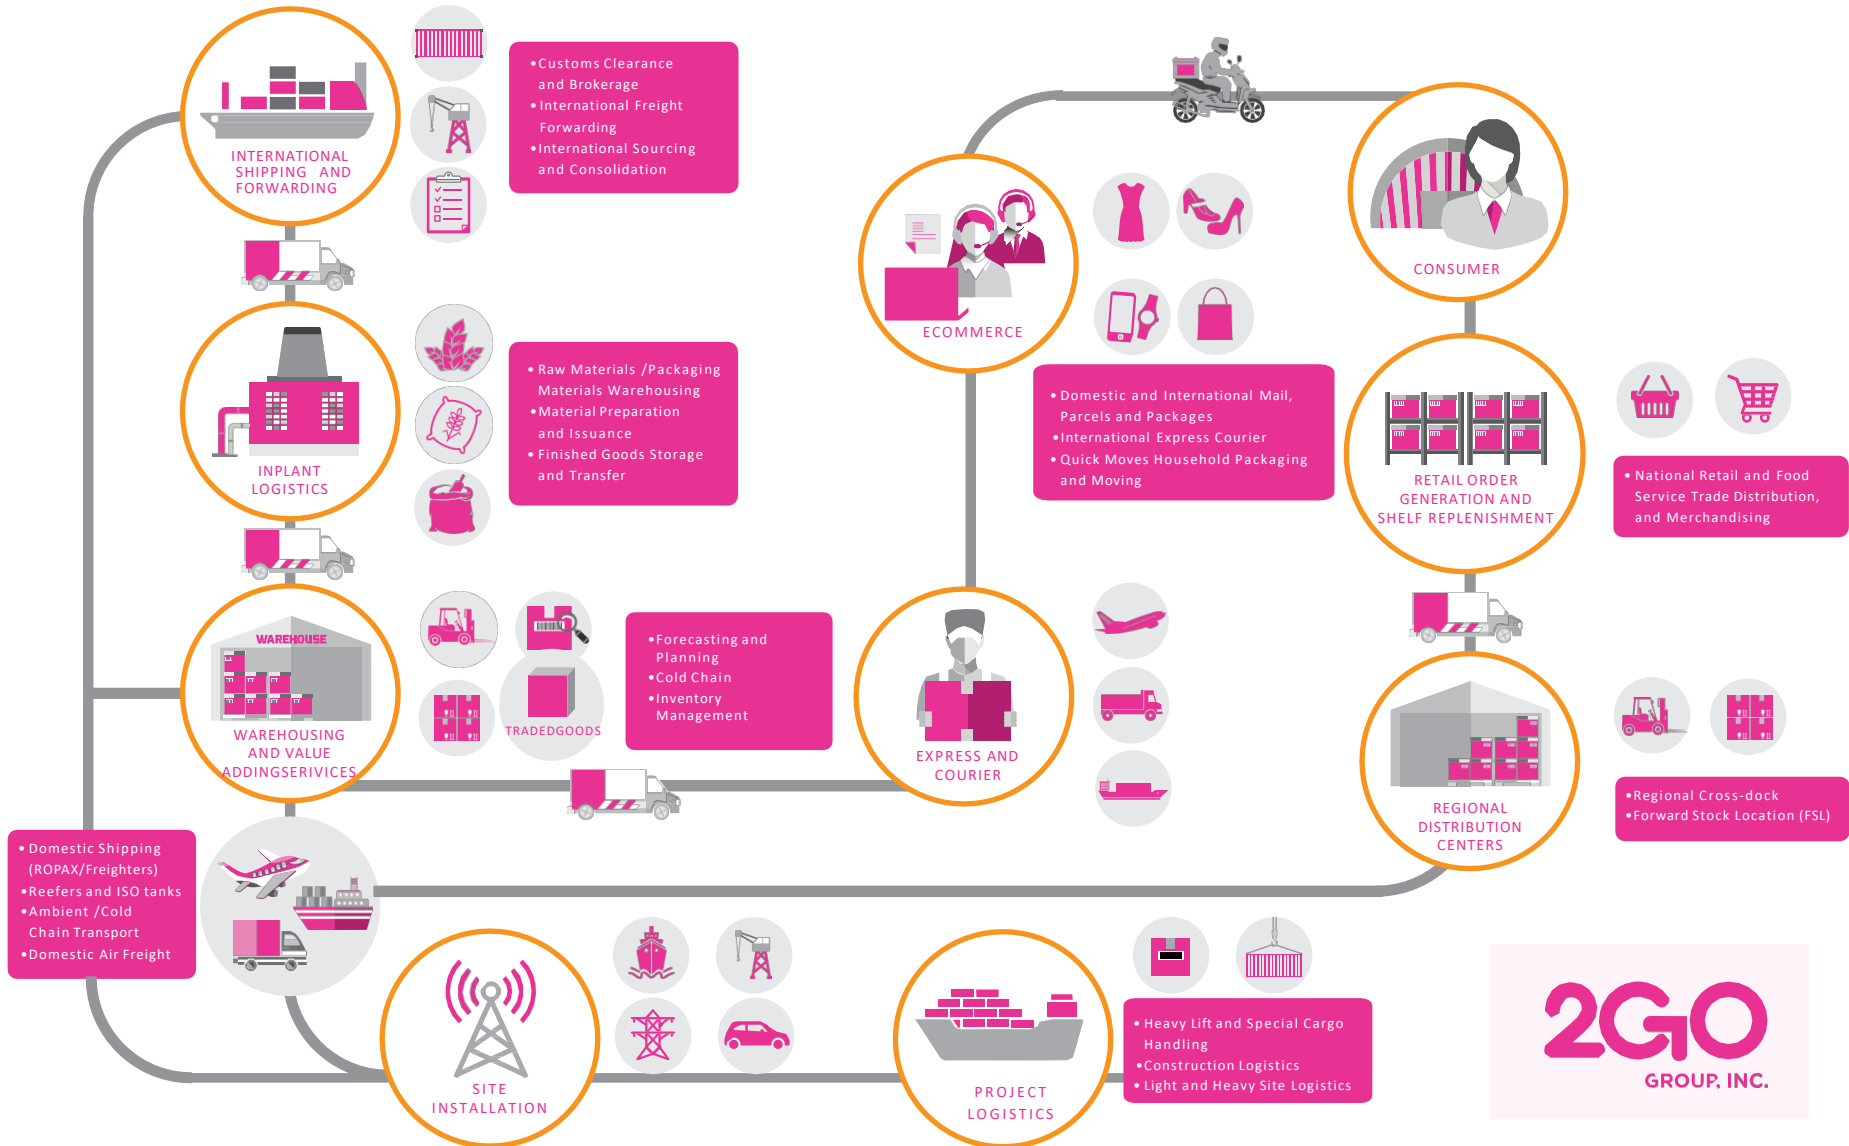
INTERNATIONAL SHIPPING AND FORWARDING

•Customs Clearance and Brokerage
•International Freight Forwarding
•International Sourcing and Consolidation

INPLANT LOGISTICS

•Raw Materials /Packaging Materials Warehousing
•Material Preparation and Issuance
•Finished Goods Storage and Transfer

WAREHOUSE

WAREHOUSING AND VALUE ADDINGSERIVICES

TRADEDGOODS

•Forecasting and Planning
•Cold Chain
•Inventory Management

•Domestic Shipping (ROPAX/Freighters)
•Reefers and ISO tanks
•Ambient /Cold Chain Transport
•Domestic Air Freight

SITE INSTALLATION

PROJECT LOGISTICS

•Heavy Lift and Special Cargo Handling
•Construction Logistics
•Light and Heavy Site Logistics

ECOMMERCE

•Domestic and International Mail, Parcels and Packages
•International Express Courier
•Quick Moves Household Packaging and Moving

EXPRESS AND COURIER

CONSUMER

RETAIL ORDER GENERATION AND SHELF REPLENISHMENT

•National Retail and Food Service Trade Distribution, and Merchandising

REGIONAL DISTRIBUTION CENTERS

•Regional Cross-dock
•Forward Stock Location (FSL)

2GO
GROUP, INC.